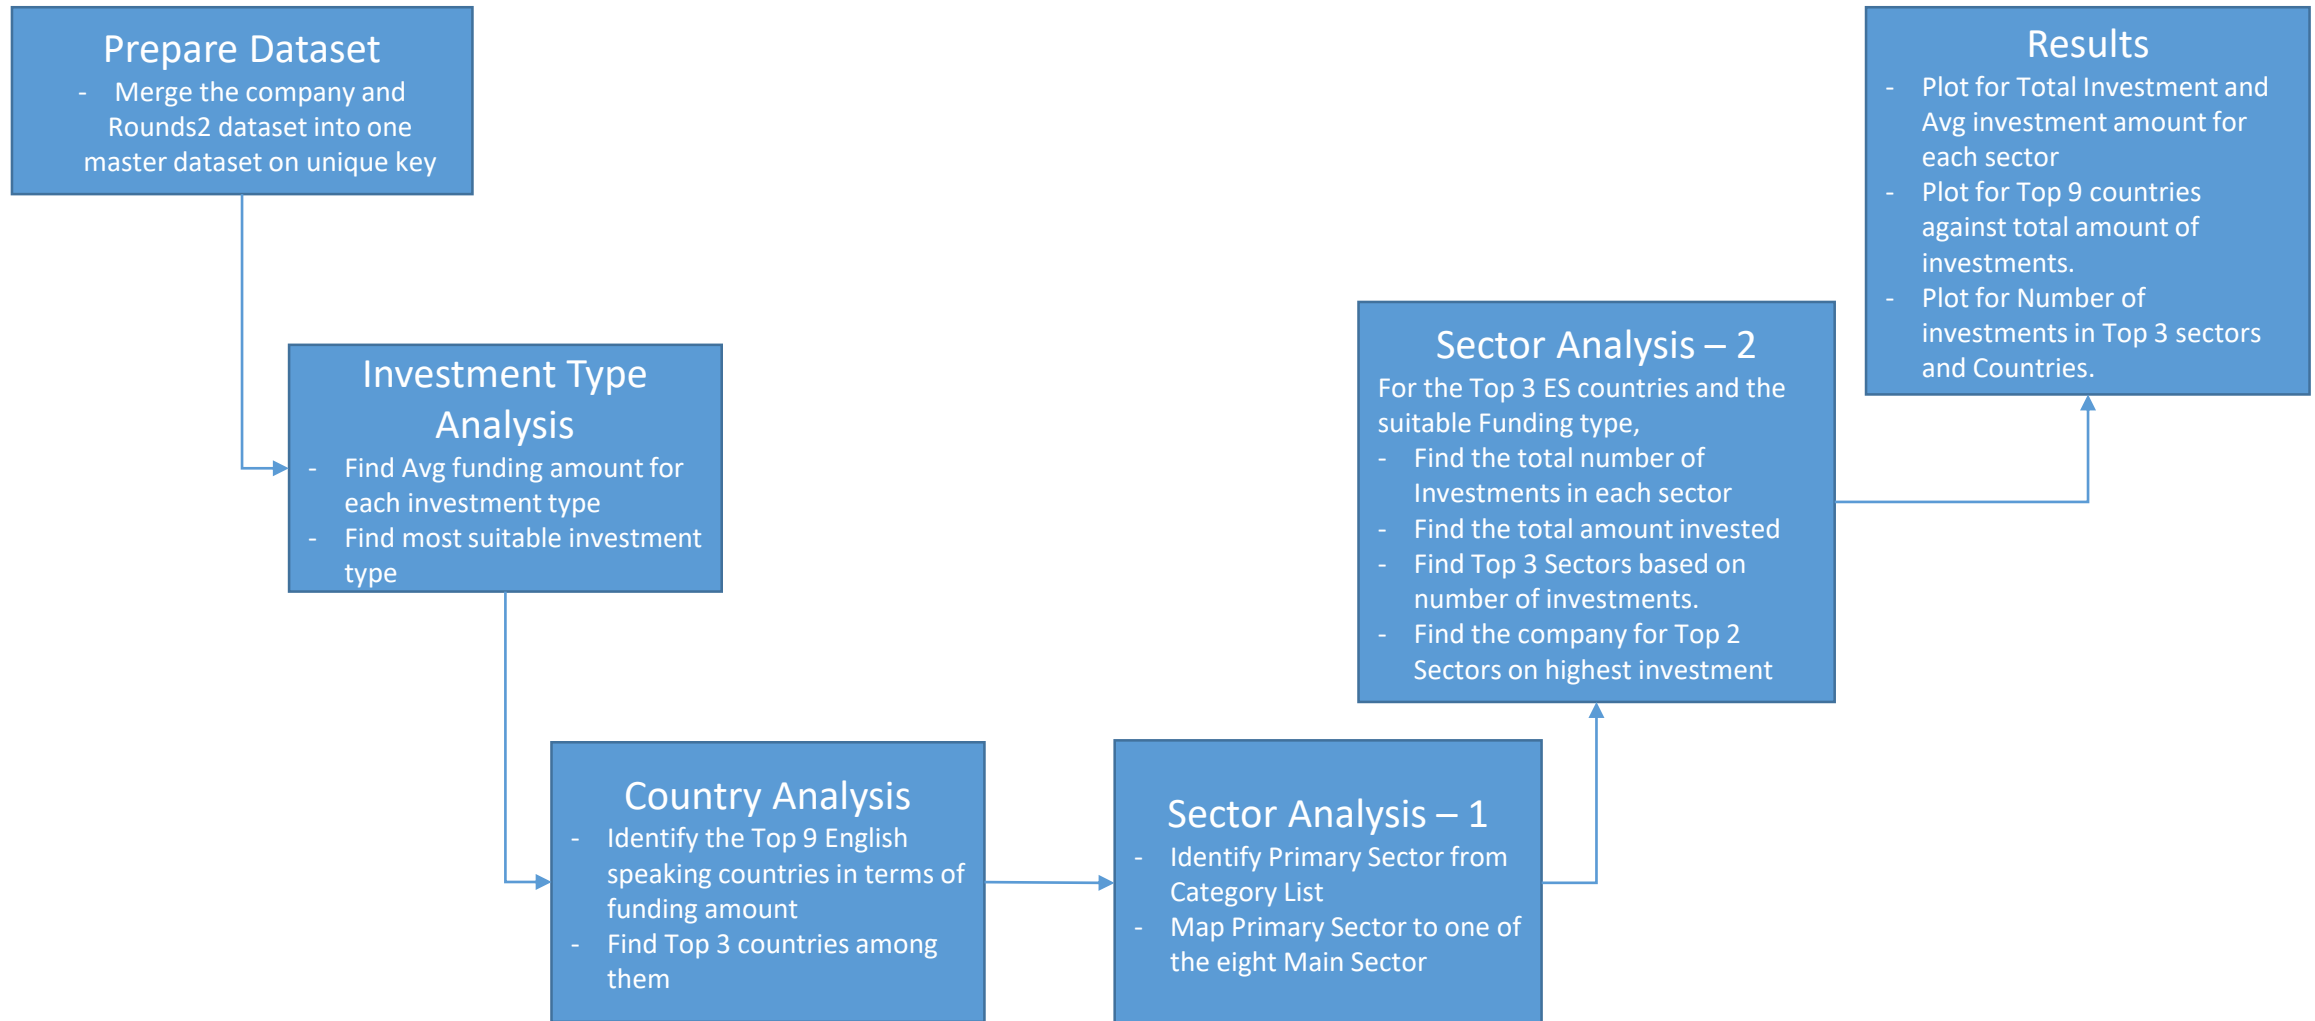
Prepare Dataset

- Merge the company and Rounds2 dataset into one master dataset on unique key

Investment Type Analysis

- Find Avg funding amount for each investment type
- Find most suitable investment type

Country Analysis

- Identify the Top 9 English speaking countries in terms of funding amount
- Find Top 3 countries among them

Sector Analysis – 1

- Identify Primary Sector from Category List
- Map Primary Sector to one of the eight Main Sector

Sector Analysis – 2

For the Top 3 ES countries and the suitable Funding type,

- Find the total number of Investments in each sector
- Find the total amount invested
- Find Top 3 Sectors based on number of investments.
- Find the company for Top 2 Sectors on highest investment

Results

- Plot for Total Investment and Avg investment amount for each sector
- Plot for Top 9 countries against total amount of investments.
- Plot for Number of investments in Top 3 sectors and Countries.